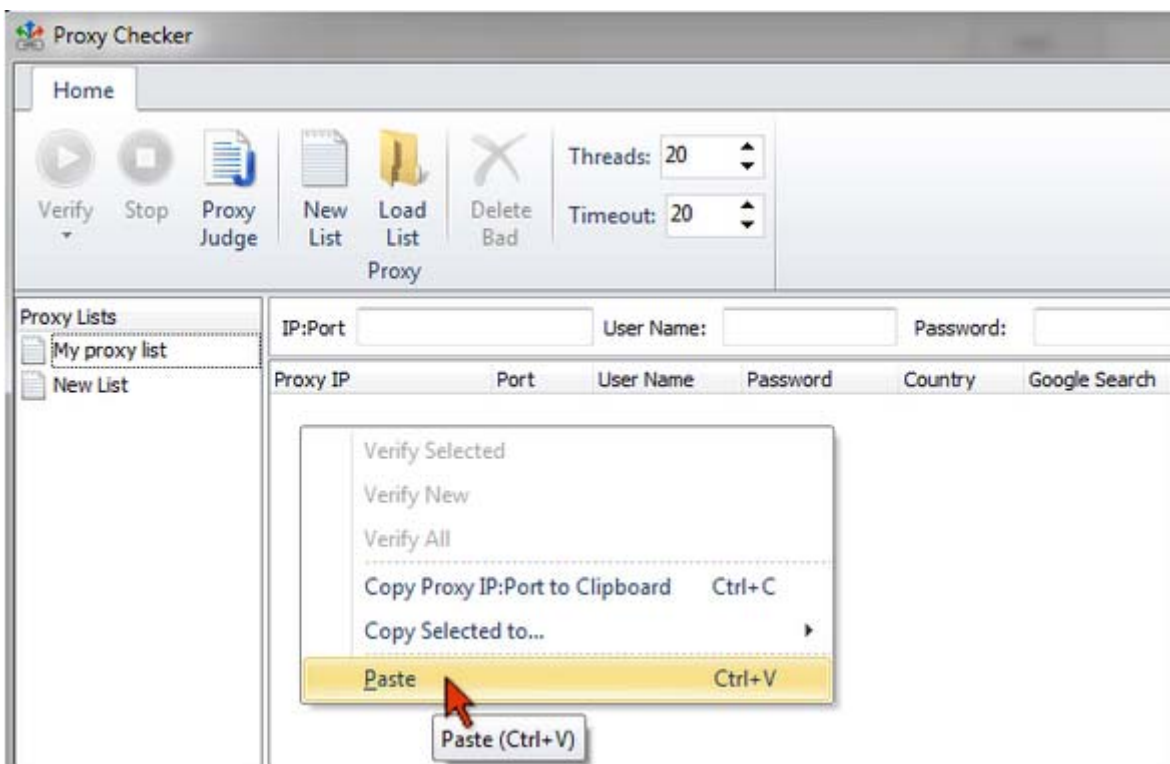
Proxy Checker

Home

Verify
Stop
Proxy Judge
New List
Load List
Delete Bad
Proxy
Threads: 20
Timeout: 20

Proxy Lists
My proxy list
New List

IP:Port
User Name:
Password:

| Proxy IP | Port | User Name | Password | Country | Google Search |
|---|---|---|---|---|---|

Verify Selected
Verify New
Verify All
Copy Proxy IP:Port to Clipboard Ctrl+C
Copy Selected to...
Paste Ctrl+V

Paste (Ctrl+V)